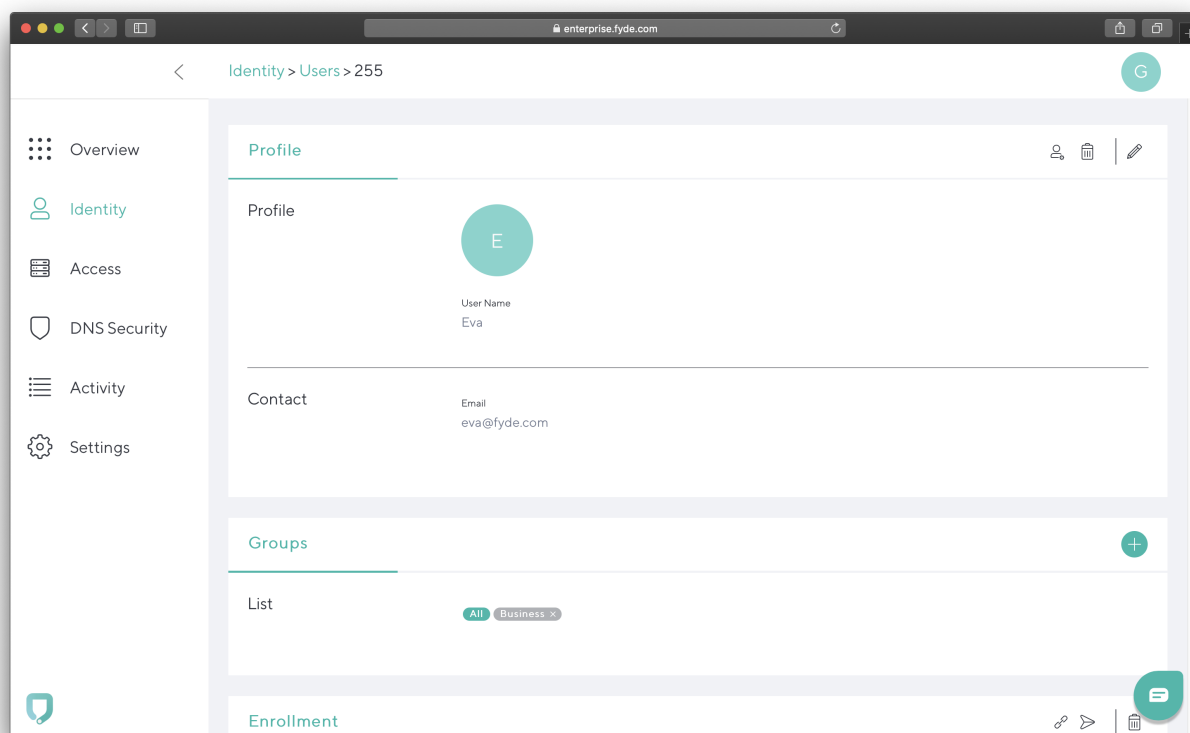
enterprise.fyde.com

Identity > Users > 255

G

Overview

Identity

Access

DNS Security

Activity

Settings

Profile

Profile

E

User Name
Eva

Contact

Email
eva@fyde.com

Groups

List

All Business ×

Enrollment